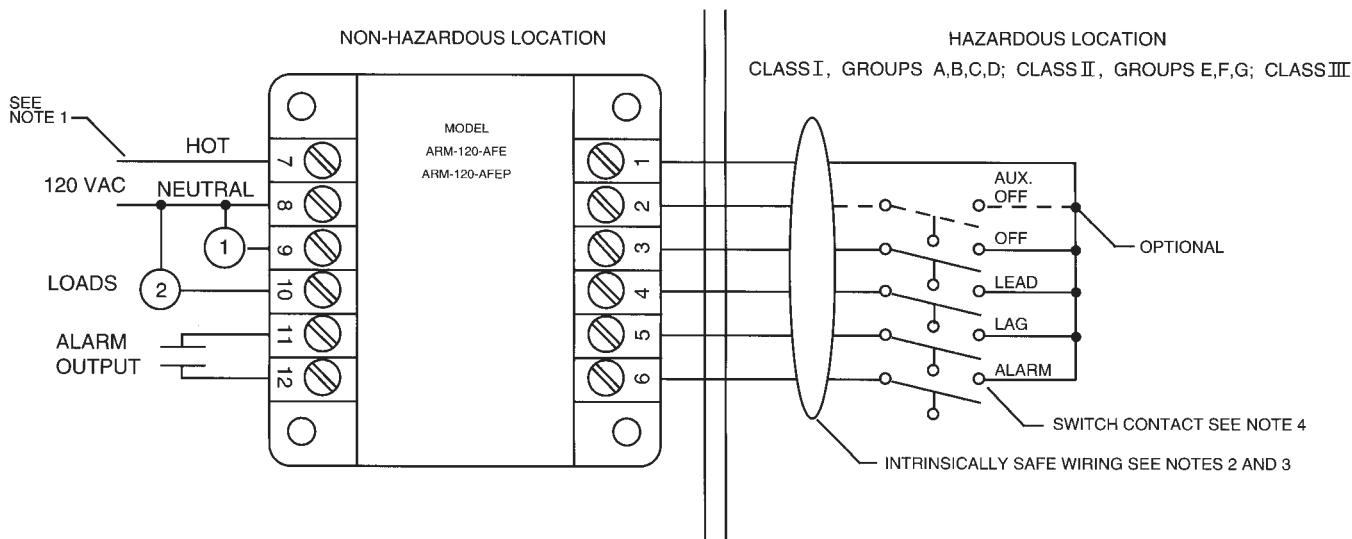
NON-HAZARDOUS LOCATION

HAZARDOUS LOCATION

CLASS I, GROUPS A,B,C,D; CLASS II, GROUPS E,F,G; CLASS III

SEE NOTE 1

HOT

120 VAC

NEUTRAL

LOADS

ALARM OUTPUT

1

2

7

8

9

10

11

12

MODEL

ARM-120-AFE

ARM-120-AFEP

1

2

3

4

5

6

AUX. OFF

OFF

LEAD

LAG

ALARM

OPTIONAL

SWITCH CONTACT SEE NOTE 4

INTRINSICALLY SAFE WIRING SEE NOTES 2 AND 3